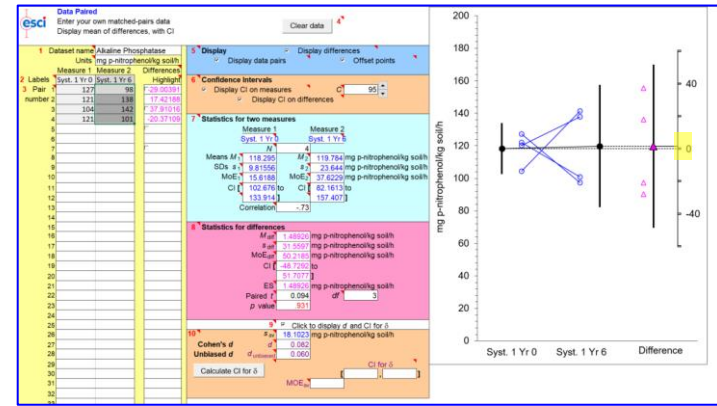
esci

Data Paired
Enter your own matched-pairs data
Display mean of differences, with CI

Clear data 4

1 Dataset name Alkaline Phosphatase
Units mg p-nitrophenol/kg soil/h

2 Labels Measure 1 Measure 2 Differences

| 3 Pair number | Syst. 1 Yr 0 | Syst. 1 Yr 6 | Highlight |
|---|---|---|---|
| 1 | 127 | 98 | -29.00391 |
| 2 | 121 | 138 | 17.42188 |
| 3 | 104 | 142 | 37.91016 |
| 4 | 121 | 101 | -20.37109 |

5 6 7 8 9 10 11 12 13 14 15 16 17 18 19 20 21 22 23 24 25 26 27 28 29 30 31 32

5 Display
Display differences
Display data pairs
Offset points

6 Confidence Intervals
Display CI on measures C 95
Display CI on differences

7 Statistics for two measures
Measure 1 Measure 2
Syst. 1 Yr 0 Syst. 1 Yr 6
N 4
Means $M_1$ 118.295 $M_2$ 119.784 mg p-nitrophenol/kg soil/h
SDs $s_1$ 9.81556 $s_2$ 23.644 mg p-nitrophenol/kg soil/h
$MoE_1$ 15.6188 $MoE_2$ 37.6229 mg p-nitrophenol/kg soil/h
CI 102.676 to CI 82.1613 to
133.914 157.407
Correlation -.73

8 Statistics for differences
$M_{diff}$ 1.48926 mg p-nitrophenol/kg soil/h
$s_{diff}$ 31.5597 mg p-nitrophenol/kg soil/h
$MoE_{diff}$ 50.2185 mg p-nitrophenol/kg soil/h
CI -48.7292 to
51.7077
ES 1.48926 mg p-nitrophenol/kg soil/h
Paired t 0.094 df 3
p value .931

9 Click to display d and CI for δ
10 $s_{av}$ 18.1023 mg p-nitrophenol/kg soil/h
Cohen's d $d$ 0.082
Unbiased d $d_{unbiased}$ 0.060
Calculate CI for δ
CI for δ
$MoE_{av}$

200
180
160
140
120
100
80
60
40
20
0
mg p-nitrophenol/kg soil/h
40
0
-40
Syst. 1 Yr 0 Syst. 1 Yr 6 Difference